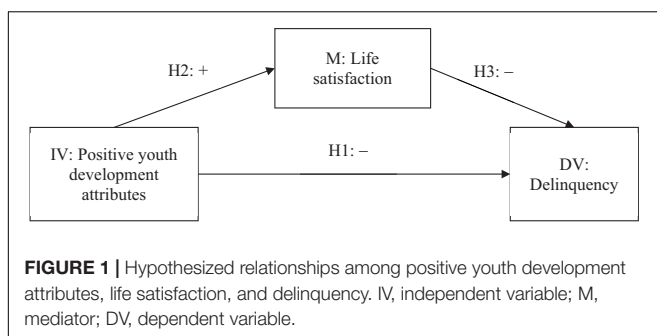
M: Life satisfaction

H2: +

H3: –

IV: Positive youth development attributes

H1: –

DV: Delinquency

**FIGURE 1 |** Hypothesized relationships among positive youth development attributes, life satisfaction, and delinquency. IV, independent variable; M, mediator; DV, dependent variable.